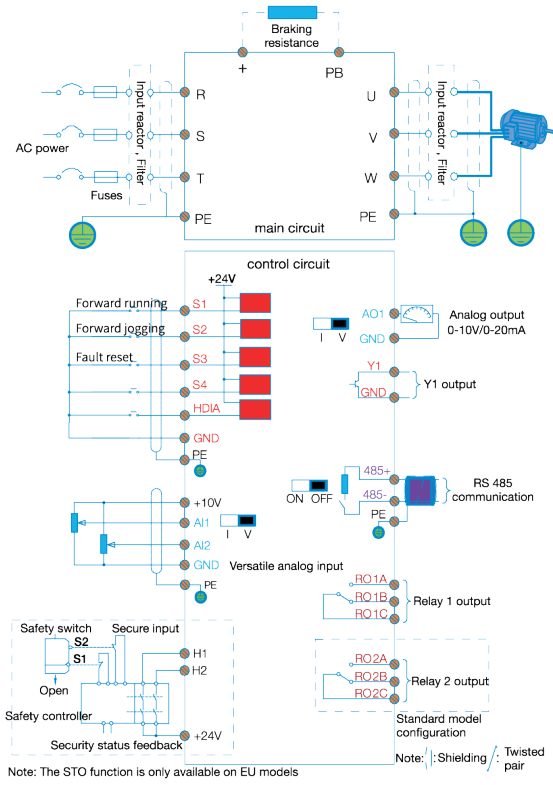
Braking resistance

+

PB

R

S

T

PE

U

V

W

PE

Input reactor , Filter

Input reactor , Filter

AC power

Fuses

main circuit

control circuit

+24V

Forward running

S1

Forward jogging

S2

Fault reset

S3

S4

HDIA

GND

PE

AO1

GND

I V

Analog output 0-10V/0-20mA

Y1

GND

Y1 output

ON OFF

485+

485-

PE

RS 485 communication

+10V

AI1

AI2

GND

PE

I V

Versatile analog input

RO1A

RO1B

RO1C

Relay 1 output

Safety switch

Secure input

S2

S1

Open

H1

H2

Safety controller

Security status feedback

+24V

RO2A

RO2B

RO2C

Relay 2 output

Standard model configuration

Note: : Shielding : Twisted pair

Note: The STO function is only available on EU models